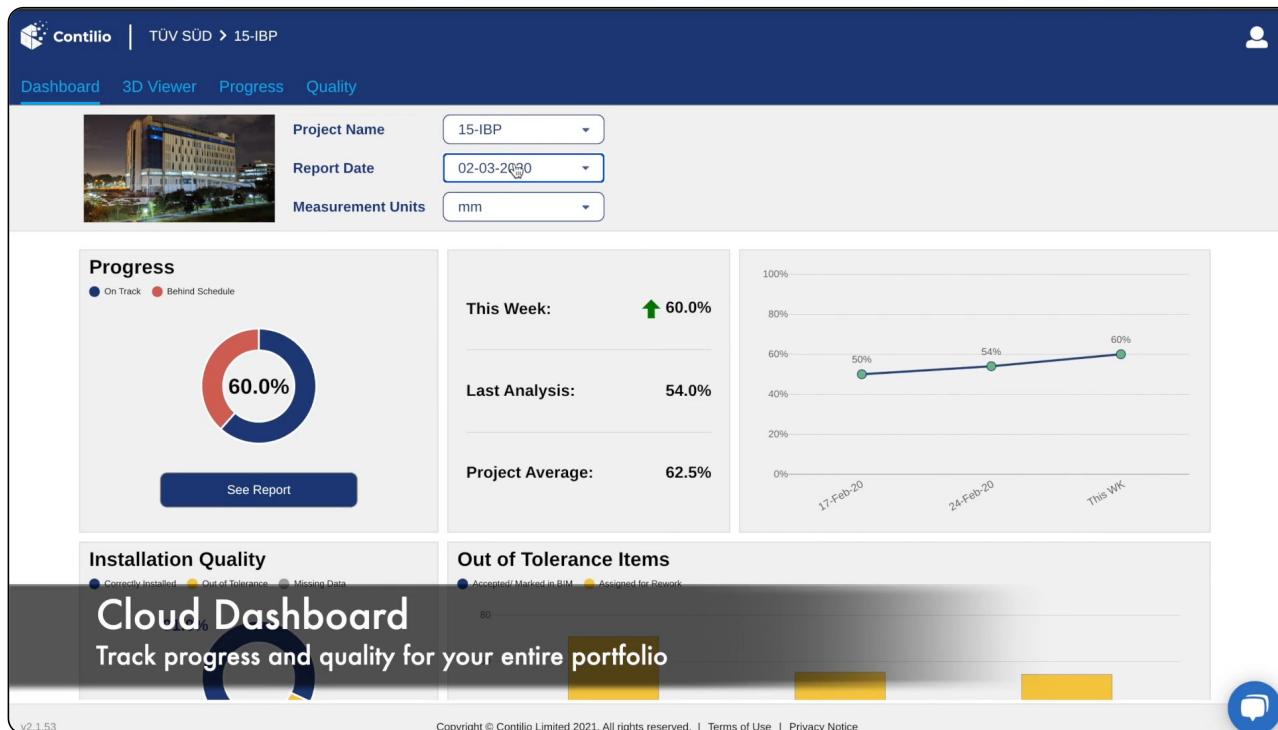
Contilio | TÜV SÜD > 15-IBP

Dashboard 3D Viewer Progress Quality

Project Name 15-IBP
Report Date 02-03-2020
Measurement Units mm

Progress
On Track Behind Schedule

60.0%

See Report

This Week: 60.0%

Last Analysis: 54.0%

Project Average: 62.5%

100%
80%
60%
40%
20%
0%
50%
54%
60%
17-Feb-20
24-Feb-20
This WK

Installation Quality
Correctly Installed Out of Tolerance Missing Data

Out of Tolerance Items
Accepted/ Marked in BIM Assigned for Rework

80

Cloud Dashboard
Track progress and quality for your entire portfolio

v2.1.53 Copyright © Contilio Limited 2021. All rights reserved. | Terms of Use | Privacy Notice